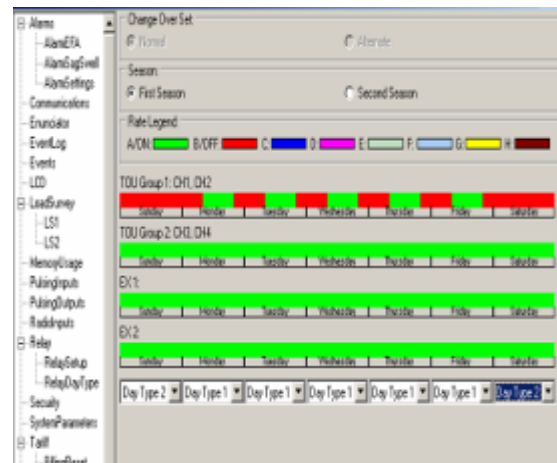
Alarms
AlarmEFA
AlarmSagSwell
AlarmSettings
Communications
Enunciator
EventLog
Events
LCD
LoadSurvey
LS1
LS2
MemoryUsage
PulsingInputs
PulsingOutputs
RadioInputs
Relay
RelaySetup
RelayDayType
Security
SystemParameters
Tariff
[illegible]

Change Over Set
Normal
Alternate

Season
First Season
Second Season

Rate Legend
A/ON: B/OFF: C: D: E: F: G: H:

TOU Group 1: CH1, CH2
Sunday Monday Tuesday Wednesday Thursday Friday Saturday

TOU Group 2: CH3, CH4
Sunday Monday Tuesday Wednesday Thursday Friday Saturday

EX 1:
Sunday Monday Tuesday Wednesday Thursday Friday Saturday

EX 2:
Sunday Monday Tuesday Wednesday Thursday Friday Saturday

Day Type 2 Day Type 1 Day Type 1 Day Type 1 Day Type 1 Day Type 1 Day Type 2